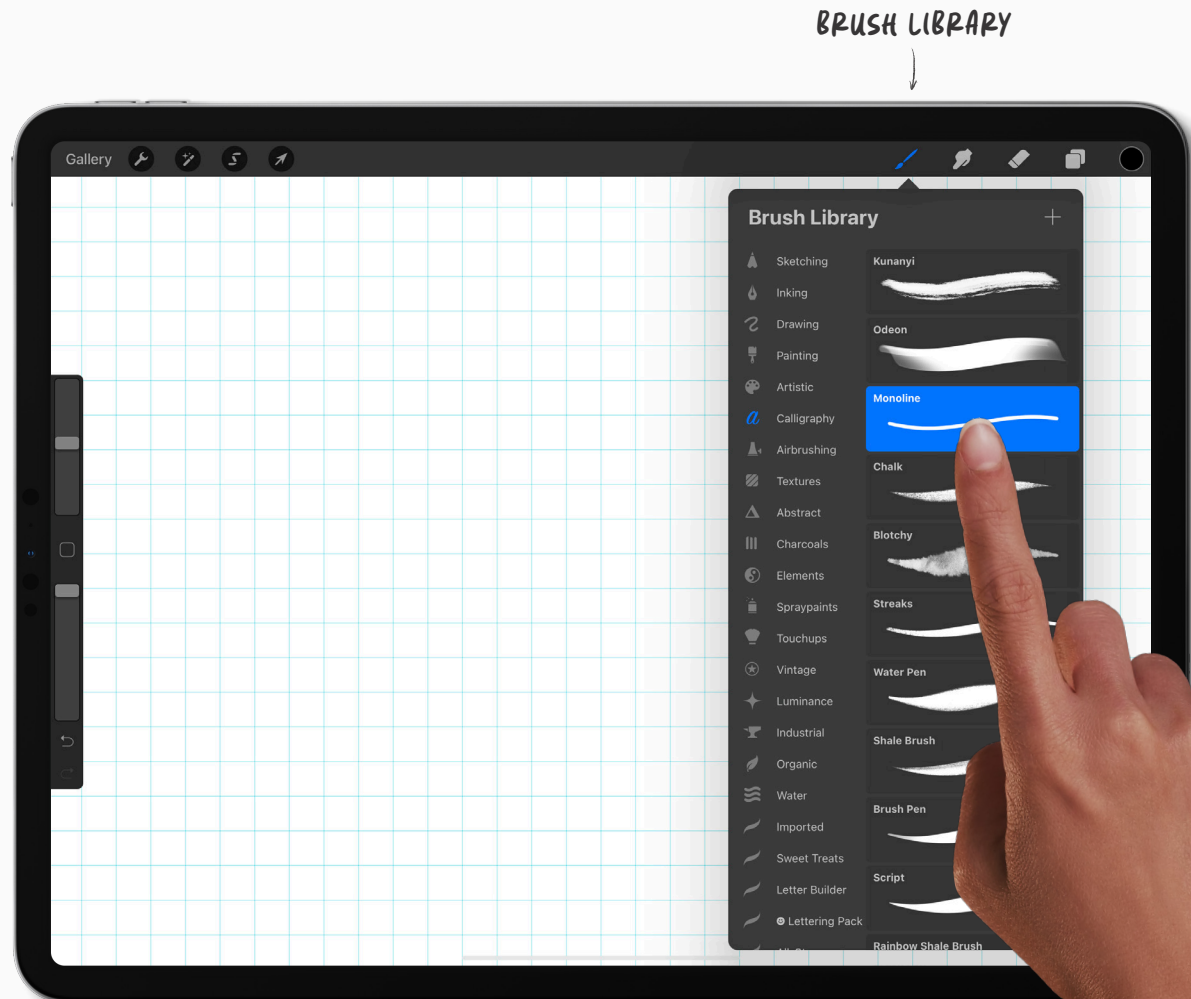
BRUSH LIBRARY

Gallery

Brush Library
+

Sketching
Inking
Drawing
Painting
Artistic
Calligraphy
Airbrushing
Textures
Abstract
Charcoals
Elements
Spraypaints
Touchups
Vintage
Luminance
Industrial
Organic
Water
Imported
Sweet Treats
Letter Builder
Lettering Pack

Kunanyi
Odeon
Monoline
Chalk
Blotchy
Streaks
Water Pen
Shale Brush
Brush Pen
Script
Rainbow Shale Brush